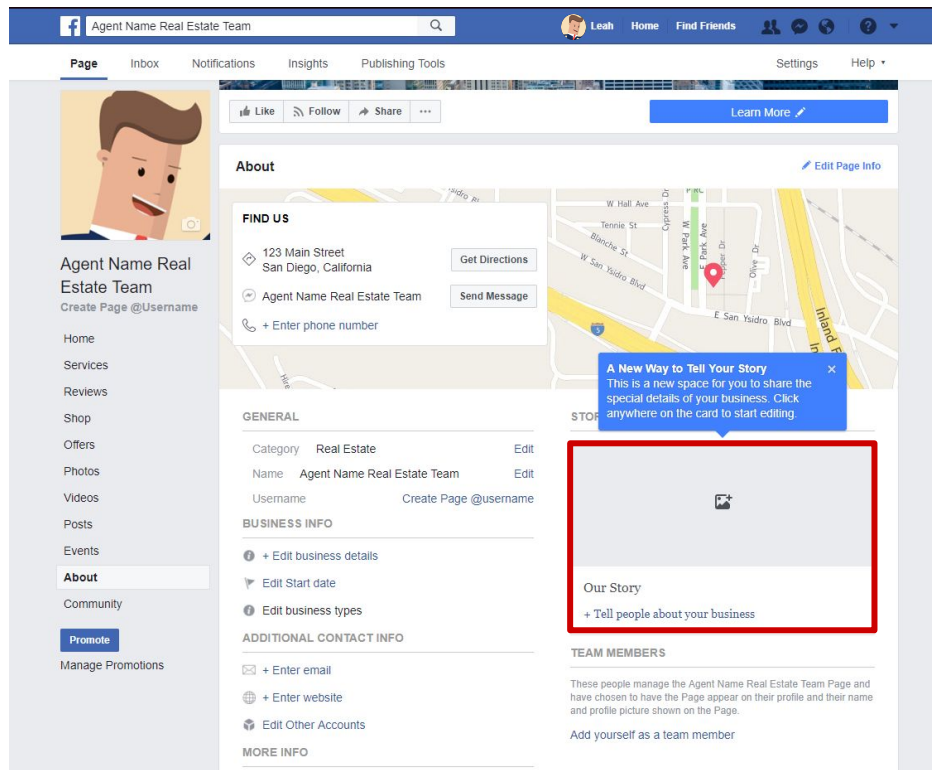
Agent Name Real Estate Team

Leah Home Find Friends

Page Inbox Notifications Insights Publishing Tools Settings Help

Like Follow Share ···

Learn More

Agent Name Real Estate Team
Create Page @Username

Home
Services
Reviews
Shop
Offers
Photos
Videos
Posts
Events
About
Community

Promote
Manage Promotions

About

Edit Page Info

FIND US

123 Main Street
San Diego, California

Get Directions

Agent Name Real Estate Team

Send Message

+ Enter phone number

W Hall Ave
Tennie St
Blanche St
W San Ysidro Blvd
W Park Ave
Park Ave
Cypress Dr
Olive Dr
E San Ysidro Blvd
Inland Fr
5

A New Way to Tell Your Story
This is a new space for you to share the special details of your business. Click anywhere on the card to start editing.

GENERAL

Category Real Estate Edit
Name Agent Name Real Estate Team Edit
Username Create Page @username

BUSINESS INFO

+ Edit business details
Edit Start date
Edit business types

ADDITIONAL CONTACT INFO

+ Enter email
+ Enter website
Edit Other Accounts

MORE INFO

STOR

Our Story
+ Tell people about your business

TEAM MEMBERS

These people manage the Agent Name Real Estate Team Page and have chosen to have the Page appear on their profile and their name and profile picture shown on the Page.

Add yourself as a team member